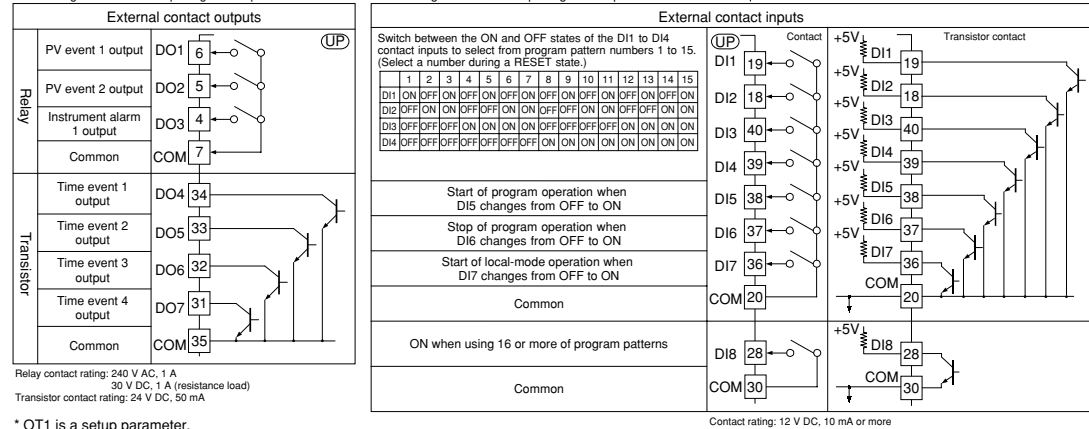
External contact outputs

UP

Relay

PV event 1 output DO1 6

PV event 2 output DO2 5

Instrument alarm 1 output DO3 4

Common COM 7

Transistor

Time event 1 output DO4 34

Time event 2 output DO5 33

Time event 3 output DO6 32

Time event 4 output DO7 31

Common COM 35

Relay contact rating: 240 V AC, 1 A
30 V DC, 1 A (resistance load)
Transistor contact rating: 24 V DC, 50 mA

* OT1 is a setup parameter.

External contact inputs

Switch between the ON and OFF states of the DI1 to DI4 contact inputs to select from program pattern numbers 1 to 15. (Select a number during a RESET state.)

| | 1 | 2 | 3 | 4 | 5 | 6 | 7 | 8 | 9 | 10 | 11 | 12 | 13 | 14 | 15 |
|---|---|---|---|---|---|---|---|---|---|---|---|---|---|---|---|
| DI1 | ON | OFF | ON | OFF | ON | OFF | ON | OFF | ON | OFF | ON | OFF | ON | OFF | ON |
| DI2 | OFF | ON | ON | OFF | OFF | ON | ON | OFF | OFF | ON | ON | OFF | OFF | ON | ON |
| DI3 | OFF | OFF | OFF | ON | ON | ON | ON | OFF | OFF | OFF | OFF | ON | ON | ON | ON |
| DI4 | OFF | OFF | OFF | OFF | OFF | OFF | OFF | ON | ON | ON | ON | ON | ON | ON | ON |

Start of program operation when DI5 changes from OFF to ON

Stop of program operation when DI6 changes from OFF to ON

Start of local-mode operation when DI7 changes from OFF to ON

Common

ON when using 16 or more of program patterns

Common

UP Contact

DI1 19
DI2 18
DI3 40
DI4 39
DI5 38
DI6 37
DI7 36
COM 20
DI8 28
COM 30

Transistor contact

+5V DI1 19
+5V DI2 18
+5V DI3 40
+5V DI4 39
+5V DI5 38
+5V DI6 37
+5V DI7 36
COM 20
+5V DI8 28
COM 30

Contact rating: 12 V DC, 10 mA or more